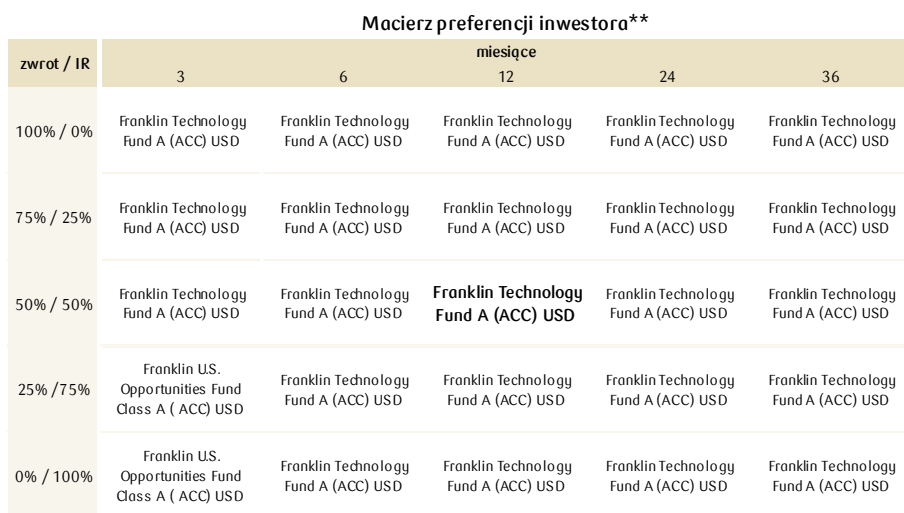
Macierz preferencji inwestora**

| zwrot / IR | miesiące 3 | 6 | 12 | 24 | 36 |
|---|---|---|---|---|---|
| 100% / 0% | Franklin Technology Fund A (ACC) USD | Franklin Technology Fund A (ACC) USD | Franklin Technology Fund A (ACC) USD | Franklin Technology Fund A (ACC) USD | Franklin Technology Fund A (ACC) USD |
| 75% / 25% | Franklin Technology Fund A (ACC) USD | Franklin Technology Fund A (ACC) USD | Franklin Technology Fund A (ACC) USD | Franklin Technology Fund A (ACC) USD | Franklin Technology Fund A (ACC) USD |
| 50% / 50% | Franklin Technology Fund A (ACC) USD | Franklin Technology Fund A (ACC) USD | **Franklin Technology Fund A (ACC) USD** | Franklin Technology Fund A (ACC) USD | Franklin Technology Fund A (ACC) USD |
| 25% /75% | Franklin U.S. Opportunities Fund Class A ( ACC) USD | Franklin Technology Fund A (ACC) USD | Franklin Technology Fund A (ACC) USD | Franklin Technology Fund A (ACC) USD | Franklin Technology Fund A (ACC) USD |
| 0% / 100% | Franklin U.S. Opportunities Fund Class A ( ACC) USD | Franklin Technology Fund A (ACC) USD | Franklin Technology Fund A (ACC) USD | Franklin Technology Fund A (ACC) USD | Franklin Technology Fund A (ACC) USD |